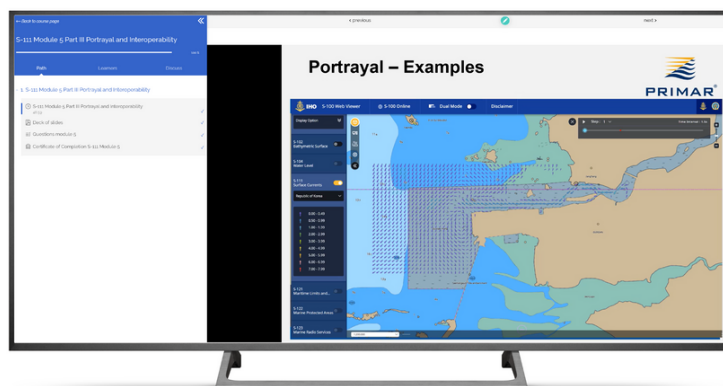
← Back to course page

S-111 Module 5 Part III Portrayal and Interoperability

Posts

Learners

Glossary

1. S-111 Module 5 Part III Portrayal and Interoperability

S-111 Module 5 Part III Portrayal and Interoperability

Deck of slides

Questions module 5

Certificate of Completion S-111 Module 5

‹ previous

next ›

Portrayal – Examples

PRIMAR

IHO S-100 Web Viewer

S-100 Online

Dual Mode

Disclaimer

Display Option

S-102 Bathymetric Surface

S-104 Water Level

S-111 Surface Currents

Republic of Korea

0.00 - 0.49
0.50 - 0.99
1.00 - 1.99
2.00 - 2.99
3.00 - 3.99
4.00 - 4.99
5.00 - 5.99
6.00 - 6.99
7.00 - 7.99

S-122 Maritime Limits and...

S-123 Marine Protected Areas

S-125 Marine Radio Services